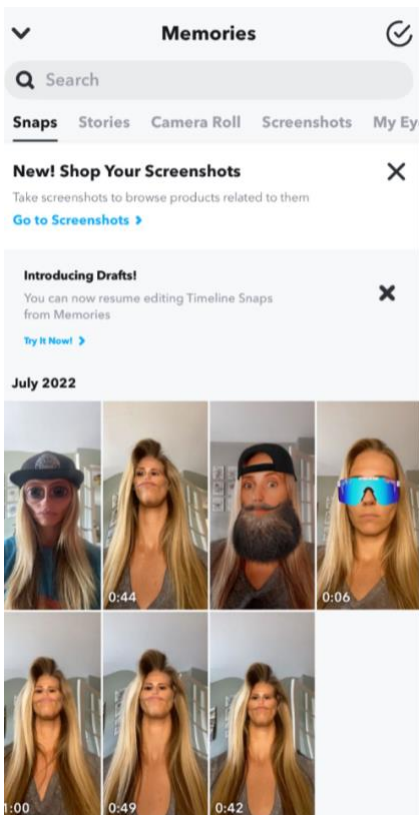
Memories

Search

Snaps Stories Camera Roll Screenshots My Ey

New! Shop Your Screenshots

Take screenshots to browse products related to them

Go to Screenshots >

Introducing Drafts!

You can now resume editing Timeline Snaps from Memories

Try It Now! >

July 2022

0:44

0:06

1:00

0:49

0:42